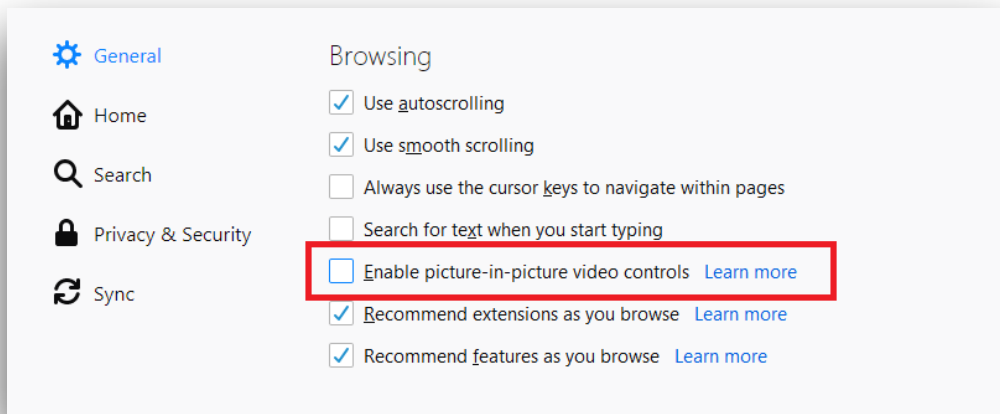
General

Home

Search

Privacy & Security

Sync

Browsing

Use autoscrolling

Use smooth scrolling

Always use the cursor keys to navigate within pages

Search for text when you start typing

Enable picture-in-picture video controls Learn more

Recommend extensions as you browse Learn more

Recommend features as you browse Learn more